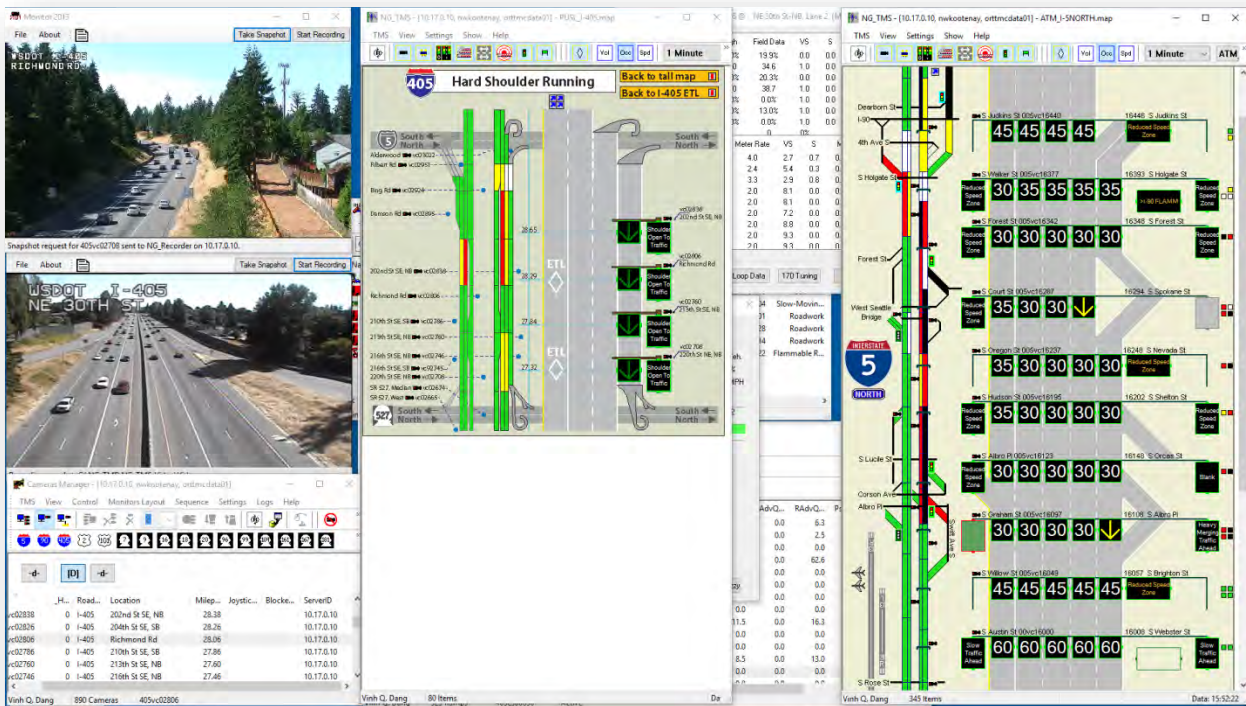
Monitor 2003
File About
Take Snapshot Start Recording
WSDOT I-405
RICHMOND RD
Snapshot request for 405vc02708 sent to NG_Recorder on 10.17.0.10.
File About
Take Snapshot Start Recording
WSDOT I-405
NE 30TH ST

Cameras Manager - [10.17.0.10, nwkootenay, orttmcdata01]
TMS View Control Monitors Layout Sequence Settings Logs Help
-d- [D] -d-

| | _H... | Road... | Location | Milep... | Joystic... | Blocke... | ServerID |
|---|---|---|---|---|---|---|---|
| vc02838 | 0 | I-405 | 202nd St SE, NB | 28.38 | | | 10.17.0.10 |
| vc02826 | 0 | I-405 | 204th St SE, SB | 28.26 | | | 10.17.0.10 |
| vc02806 | 0 | I-405 | Richmond Rd | 28.06 | | | 10.17.0.10 |
| vc02786 | 0 | I-405 | 210th St SE, SB | 27.86 | | | 10.17.0.10 |
| vc02760 | 0 | I-405 | 213th St SE, NB | 27.60 | | | 10.17.0.10 |
| vc02746 | 0 | I-405 | 216th St SE, NB | 27.46 | | | 10.17.0.10 |

Vinh Q. Dang 890 Cameras 405vc02806

NG_TMS - [10.17.0.10, nwkootenay, orttmcdata01] - PUSL_I-405.map
TMS View Settings Show Help
Vol Occ Spd 1 Minute
405 Hard Shoulder Running
Back to tall map
Back to I-405 ETL
5 South North
Alderwood vc03022
Filbert Rd vc02993
Bsrg Rd vc02924
Damson Rd vc02895
28.65
202nd St SE, NB vc02838
28.29
Richmond Rd vc02806
210th St SE, SB vc02786
27.84
213th St SE, NB vc02760
216th St SE, NB vc02746
216th St SE, SB vc02745
220th St SE, NB vc02708
27.32
SR 527, Median vc02679
SR 527, West vc02665
527 South North
ETL
ETL
vc02838 202nd St SE, NB
Shoulder Open To Traffic
vc02806 Richmond Rd
Shoulder Open To Traffic
vc02760 213th St SE, NB
Shoulder Open To Traffic
vc02708 220th St SE, NB
Shoulder Open To Traffic
South North
South North
Vinh Q. Dang 80 Items

NE 30th St-NB, Lane 2
Field Data VS S
19.5% 0.0 0.0
34.6 1.0 0.0
20.3% 1.0 0.0
38.7 1.0 0.0
0.0% 1.0 0.0
13.0% 1.0 0.0
0.0% 1.0 0.0
Meter Rate VS S
4.0 2.7 0.7
2.4 5.4 0.3
3.3 2.9 0.8
2.0 8.1 0.0
2.0 8.1 0.0
2.0 7.2 0.0
2.0 8.8 0.0
2.0 9.3 0.0
2.0 9.3 0.0
Loop Data 17D Tuning
Slow-Movin...
Roadwork
Roadwork
Roadwork
Flammable R...
AdvQ... RAdvQ...
0.0 6.3
0.0 2.5
0.0 0.0
0.0 62.6
0.0 0.0
0.0 0.0
0.0 0.0
0.0 0.0
11.5 0.0 16.3
0.0 0.0
0.0 0.0
8.5 0.0 13.0
0.0 0.0

NG_TMS - [10.17.0.10, nwkootenay, orttmcdata01] - ATM_I-5NORTH.map
TMS View Settings Show Help
Vol Occ Spd 1 Minute ATM
Dearborn St
I-90
4th Ave S
S Holgate St
Forest St
West Seattle Bridge
5 NORTH
S Lucile St
Corson Ave
Albro Pl
S Rose St
S Judkins St 005vc16440
45 45 45 45
16448 S Judkins St
Reduced Speed Zone
S Walker St 005vc16377
Reduced Speed Zone
30 35 35 35 35
16393 S Holgate St
I-90 FLAMM
Reduced Speed Zone
S Forest St 005vc16342
Reduced Speed Zone
30 30 30 30 30
16348 S Forest St
Reduced Speed Zone
S Court St 005vc16287
Reduced Speed Zone
35 30 30
16294 S Spokane St
S Oregon St 005vc16237
35 30 30 30 30
16248 S Nevada St
Reduced Speed Zone
S Hudson St 005vc16195
Reduced Speed Zone
35 30 30 30 30
16202 S Shelton St
Reduced Speed Zone
S Albro Pl 005vc16123
Reduced Speed Zone
30 30 30 30 30
16140 S Orcas St
Blank
S Graham St 005vc16097
30 30 30
16106 S Albro Pl
Heavy Merging Traffic Ahead
S Willow St 005vc16049
45 45 45 45 45
16057 S Brighton St
Reduced Speed Zone
S Austin St 005vc16000
Slow Traffic Ahead
60 60 60 60 60
16008 S Webster St
Slow Traffic Ahead
Vinh Q. Dang 345 Items
Data: 15:52:22